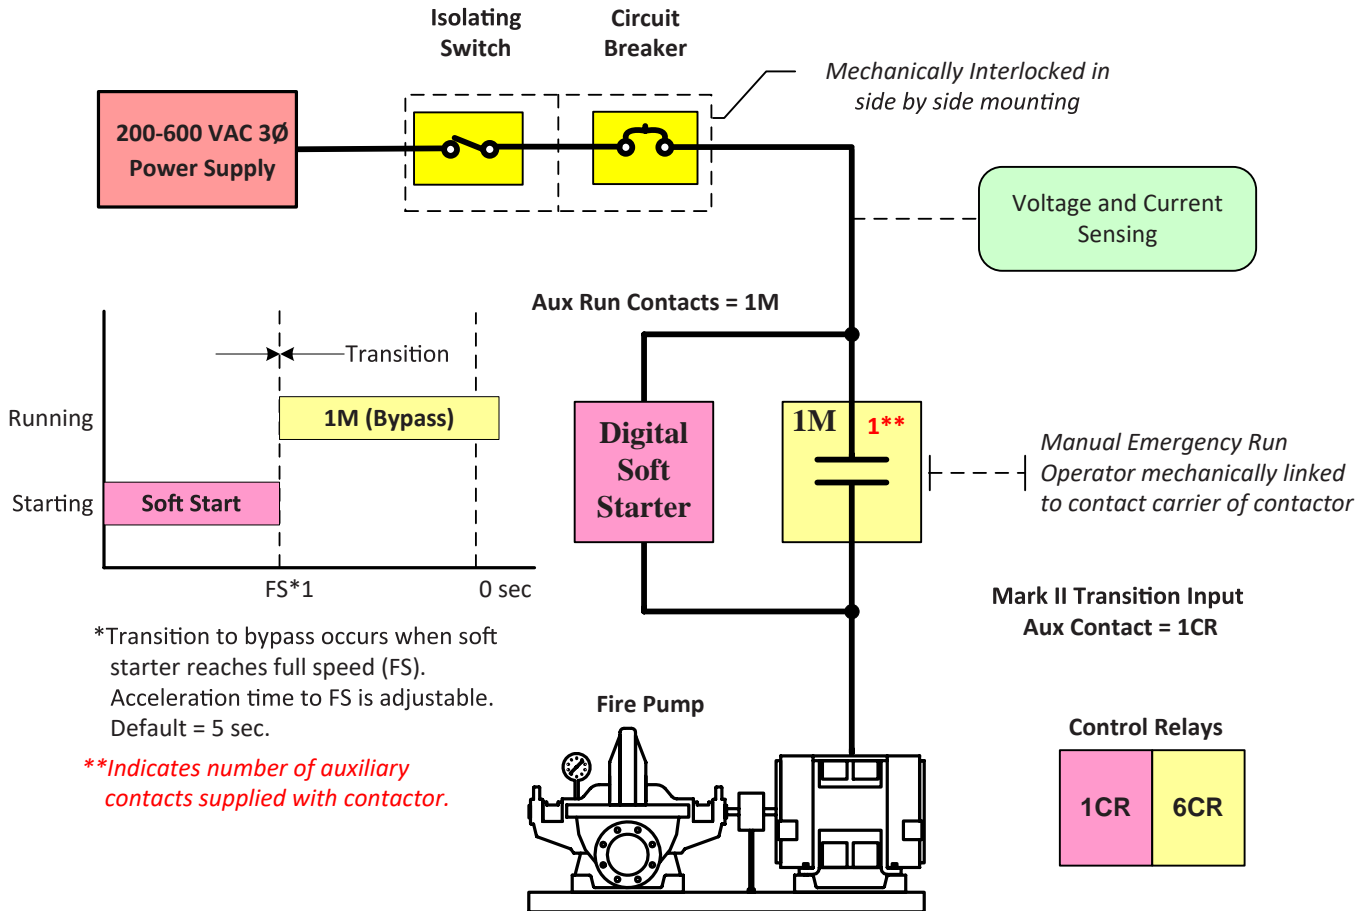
Isolating Switch

Circuit Breaker

Mechanically Interlocked in side by side mounting

200-600 VAC 3Ø Power Supply

Voltage and Current Sensing

Aux Run Contacts = 1M

Transition

Running

1M (Bypass)

Starting

Soft Start

FS*1

0 sec

Digital Soft Starter

1M

1**

Manual Emergency Run Operator mechanically linked to contact carrier of contactor

Mark II Transition Input Aux Contact = 1CR

*Transition to bypass occurs when soft starter reaches full speed (FS). Acceleration time to FS is adjustable. Default = 5 sec.

**Indicates number of auxiliary contacts supplied with contactor.

Fire Pump

Control Relays

| 1CR | 6CR |
|---|---|